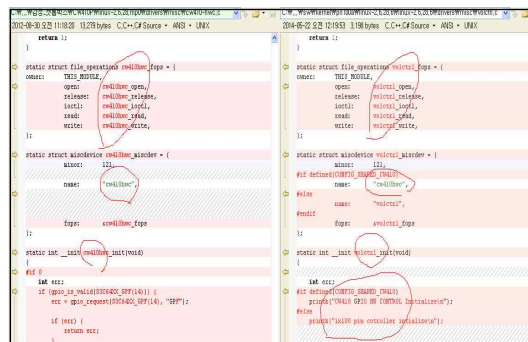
C:\...\Ws\...\linux-2.6.28.6\drivers\misc\cw410-hwc.c

2012-06-30 오전 11:18:28 13,279 bytes C,C++,C# Source • ANSI • UNIX

return 1;
}

static struct file_operations cw410hwc_fops = {
owner: THIS_MODULE,
open: cw410hwc_open,
release: cw410hwc_release,
ioctl: cw410hwc_ioctl,
read: cw410hwc_read,
write: cw410hwc_write,
};

static struct miscdevice cw410hwc_miscdev = {
minor: 121,
name: "cw410hwc",
fops: &cw410hwc_fops
};

static int __init cw410hwc_init(void)
{
#if 0
int err;
if (gpio_is_valid(S3C64XX_GPF(14)) == 0) {
err = gpio_request(S3C64XX_GPF(14), "GPF");

if (err) {
return err;
}

C:\...\Ws\...\linux-2.6.28.6\drivers\misc\volctrl.c

2014-05-22 오전 12:19:53 3,190 bytes C,C++,C# Source • ANSI • UNIX

return 1;
}

static struct file_operations volctrl_fops = {
owner: THIS_MODULE,
open: volctrl_open,
release: volctrl_release,
ioctl: volctrl_ioctl,
read: volctrl_read,
write: volctrl_write,
};

static struct miscdevice volctrl_miscdev = {
minor: 121,
#if defined(CONFIG_SHARED_UW410)
name: "cw410hwc",
#else
name: "volctrl",
#endif
fops: &volctrl_fops
};

static int __init volctrl_init(void)
{
int err;
#if defined(CONFIG_SHARED_UW410)
printk("UW410 GPIO HW CONTROL Initialize\n");
#else
printk("ix100 pin cotroller initialize\n");
#endif